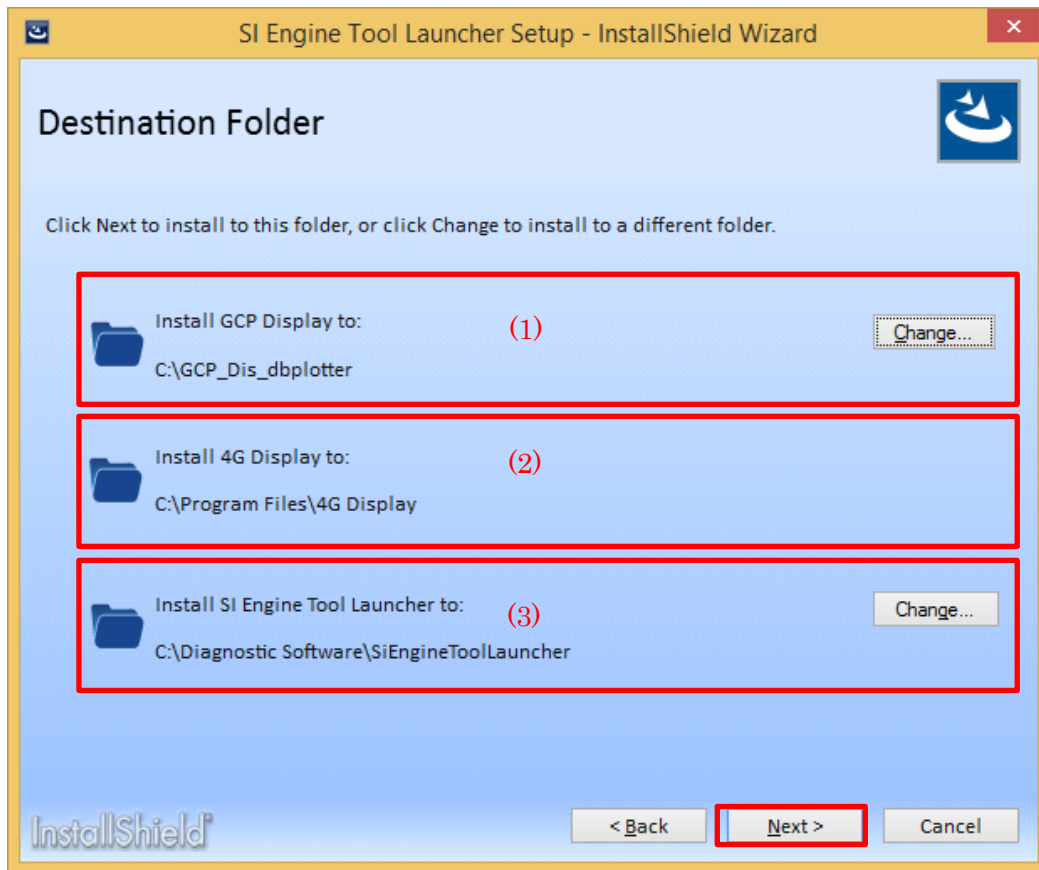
SI Engine Tool Launcher Setup - InstallShield Wizard

Destination Folder

Click Next to install to this folder, or click Change to install to a different folder.

Install GCP Display to:
C:\GCP_Dis_dbplotter
(1)
Change...

Install 4G Display to:
C:\Program Files\4G Display
(2)

Install SI Engine Tool Launcher to:
C:\Diagnostic Software\SiEngineToolLauncher
(3)
Change...

InstallShield
< Back
Next >
Cancel